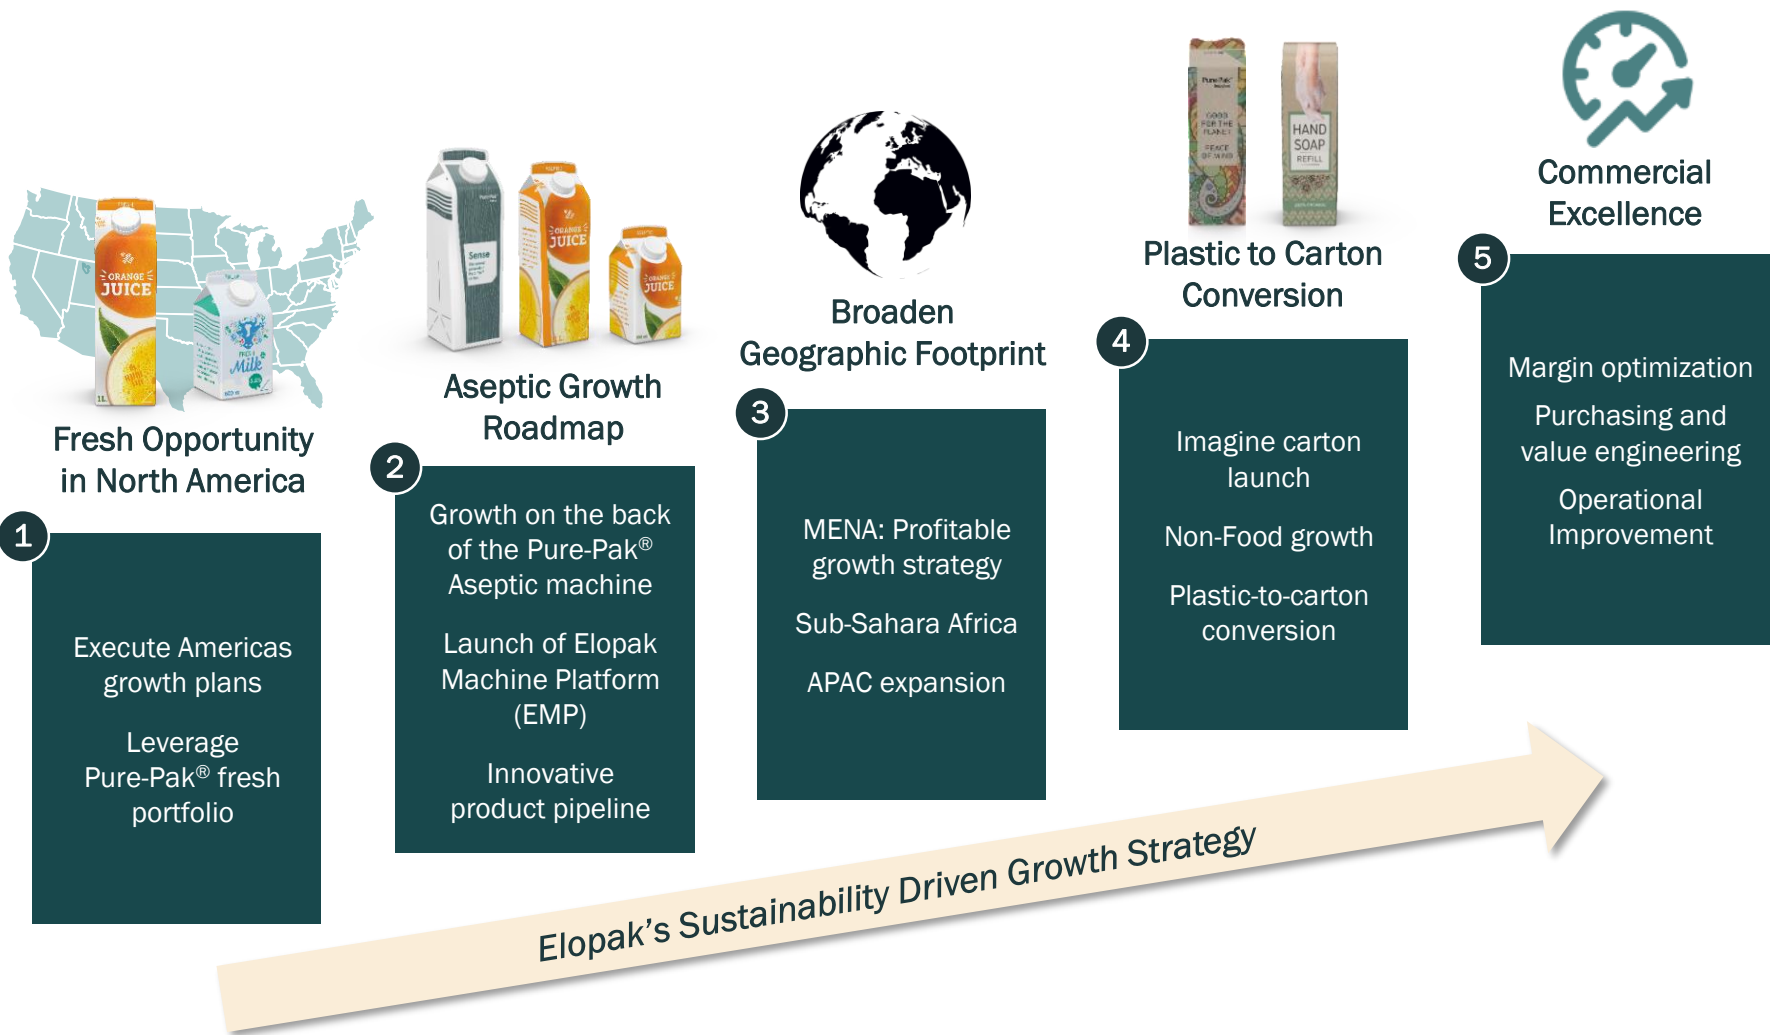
Fresh Opportunity in North America

1

Execute Americas growth plans

Leverage Pure-Pak® fresh portfolio

Aseptic Growth Roadmap

2

Growth on the back of the Pure-Pak® Aseptic machine

Launch of Elopak Machine Platform (EMP)

Innovative product pipeline

Broaden Geographic Footprint

3

MENA: Profitable growth strategy

Sub-Sahara Africa

APAC expansion

Plastic to Carton Conversion

4

Imagine carton launch

Non-Food growth

Plastic-to-carton conversion

Commercial Excellence

5

Margin optimization

Purchasing and value engineering

Operational Improvement

Elopak's Sustainability Driven Growth Strategy